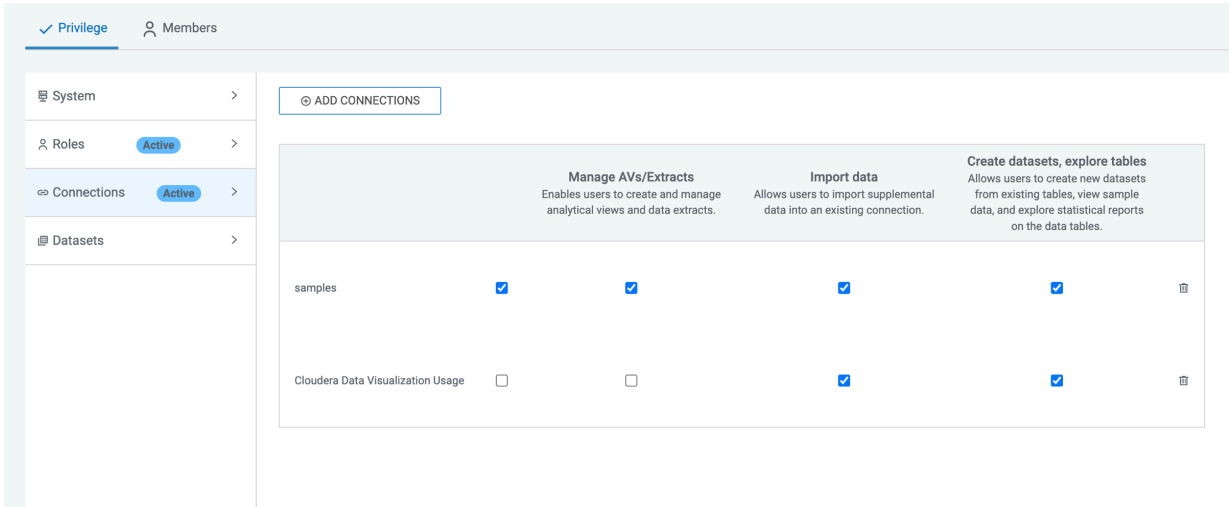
Privilege Members

System >

Roles Active >

Connections Active >

Datasets >

ADD CONNECTIONS

| | | Manage AVs/Extracts Enables users to create and manage analytical views and data extracts. | Import data Allows users to import supplemental data into an existing connection. | Create datasets, explore tables Allows users to create new datasets from existing tables, view sample data, and explore statistical reports on the data tables. | |
|---|---|---|---|---|---|
| samples | ☑ | ☑ | ☑ | ☑ | |
| Cloudera Data Visualization Usage | ☐ | ☐ | ☑ | ☑ | |